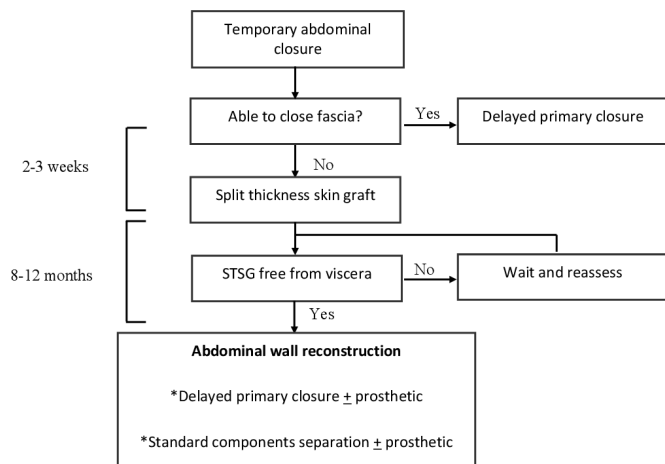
Temporary abdominal closure

Able to close fascia?

Yes

Delayed primary closure

2-3 weeks

No

Split thickness skin graft

8-12 months

STSG free from viscera

No

Wait and reassess

Yes

**Abdominal wall reconstruction**

*Delayed primary closure $\pm$ prosthetic

*Standard components separation $\pm$ prosthetic